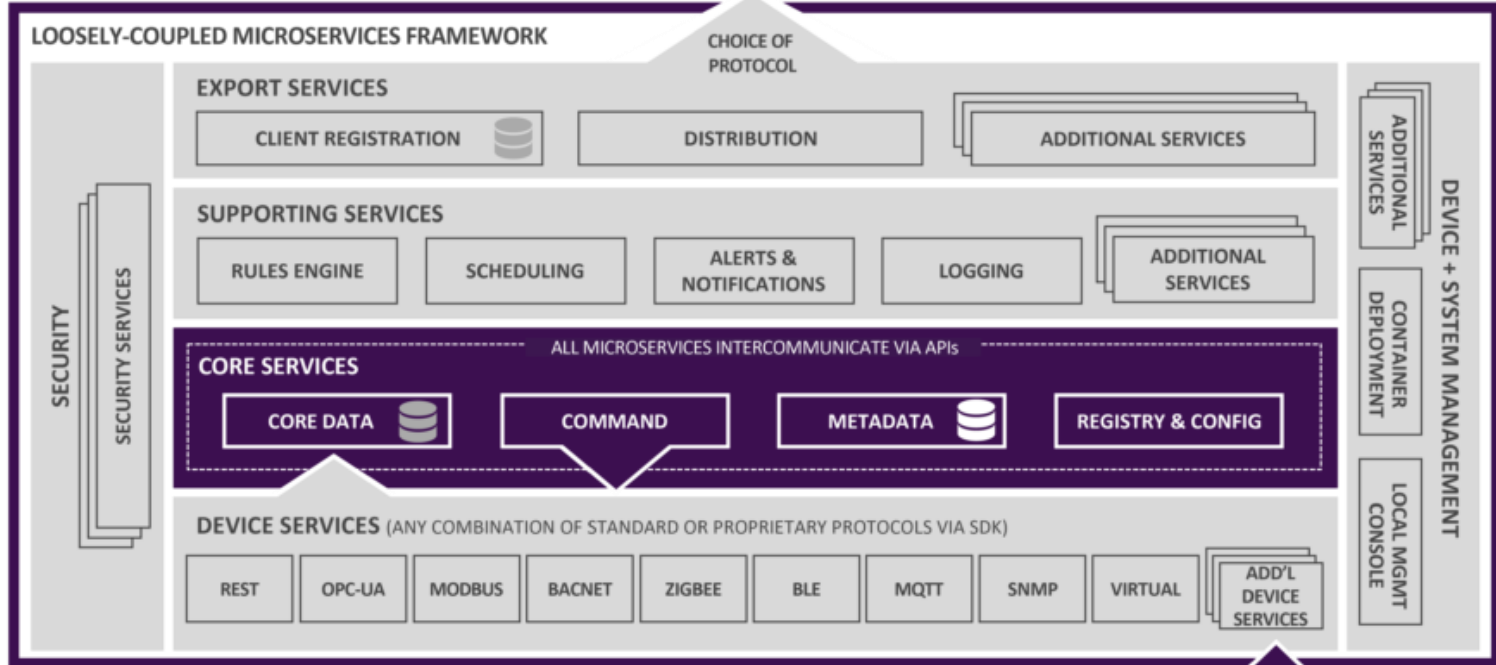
LOOSELY-COUPLED MICROSERVICES FRAMEWORK

CHOICE OF PROTOCOL

EXPORT SERVICES

CLIENT REGISTRATION

DISTRIBUTION

ADDITIONAL SERVICES

SUPPORTING SERVICES

RULES ENGINE

SCHEDULING

ALERTS & NOTIFICATIONS

LOGGING

ADDITIONAL SERVICES

ALL MICROSERVICES INTERCOMMUNICATE VIA APIs

CORE SERVICES

CORE DATA

COMMAND

METADATA

REGISTRY & CONFIG

DEVICE SERVICES (ANY COMBINATION OF STANDARD OR PROPRIETARY PROTOCOLS VIA SDK)

| REST | OPC-UA | MODBUS | BACNET | ZIGBEE | BLE | MQTT | SNMP | VIRTUAL | ADD'L DEVICE SERVICES |
|---|---|---|---|---|---|---|---|---|---|

SECURITY

SECURITY SERVICES

ADDITIONAL SERVICES

CONTAINER DEPLOYMENT

LOCAL MGMT CONSOLE

DEVICE + SYSTEM MANAGEMENT